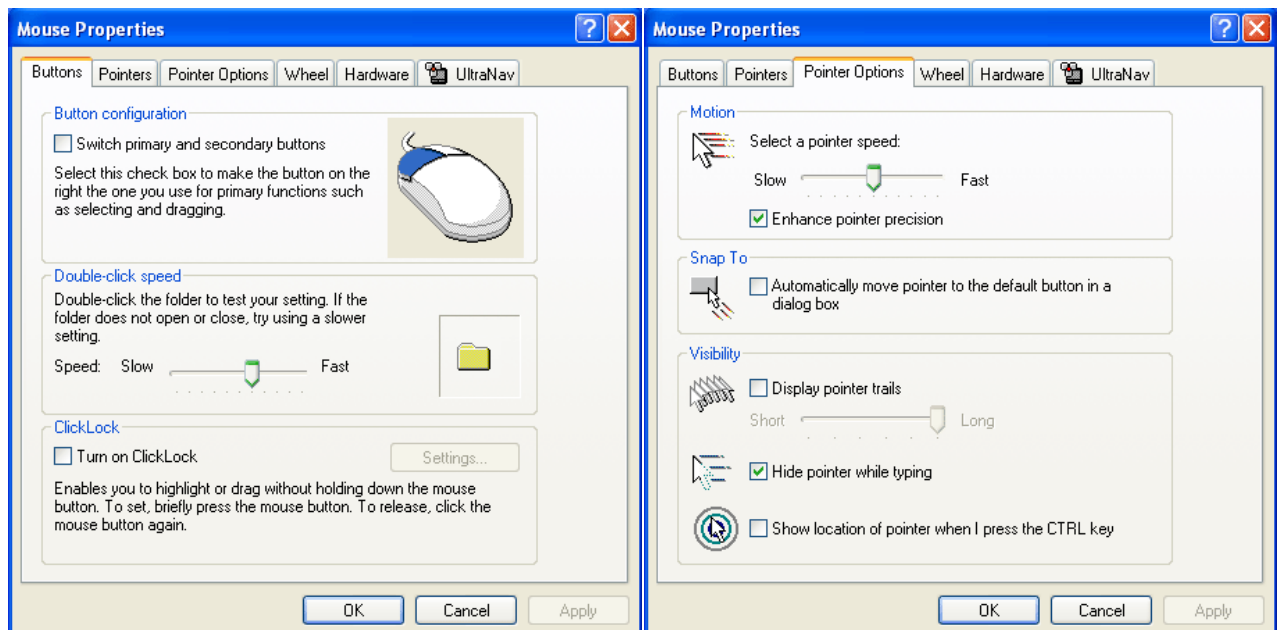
Mouse Properties

Buttons | Pointers | Pointer Options | Wheel | Hardware | UltraNav

Button configuration

Switch primary and secondary buttons

Select this check box to make the button on the right the one you use for primary functions such as selecting and dragging.

Double-click speed

Double-click the folder to test your setting. If the folder does not open or close, try using a slower setting.

Speed: Slow Fast

ClickLock

Turn on ClickLock

Settings...

Enables you to highlight or drag without holding down the mouse button. To set, briefly press the mouse button. To release, click the mouse button again.

OK Cancel Apply

Mouse Properties

Buttons | Pointers | Pointer Options | Wheel | Hardware | UltraNav

Motion

Select a pointer speed:

Slow Fast

Enhance pointer precision

Snap To

Automatically move pointer to the default button in a dialog box

Visibility

Display pointer trails

Short Long

Hide pointer while typing

Show location of pointer when I press the CTRL key

OK Cancel Apply